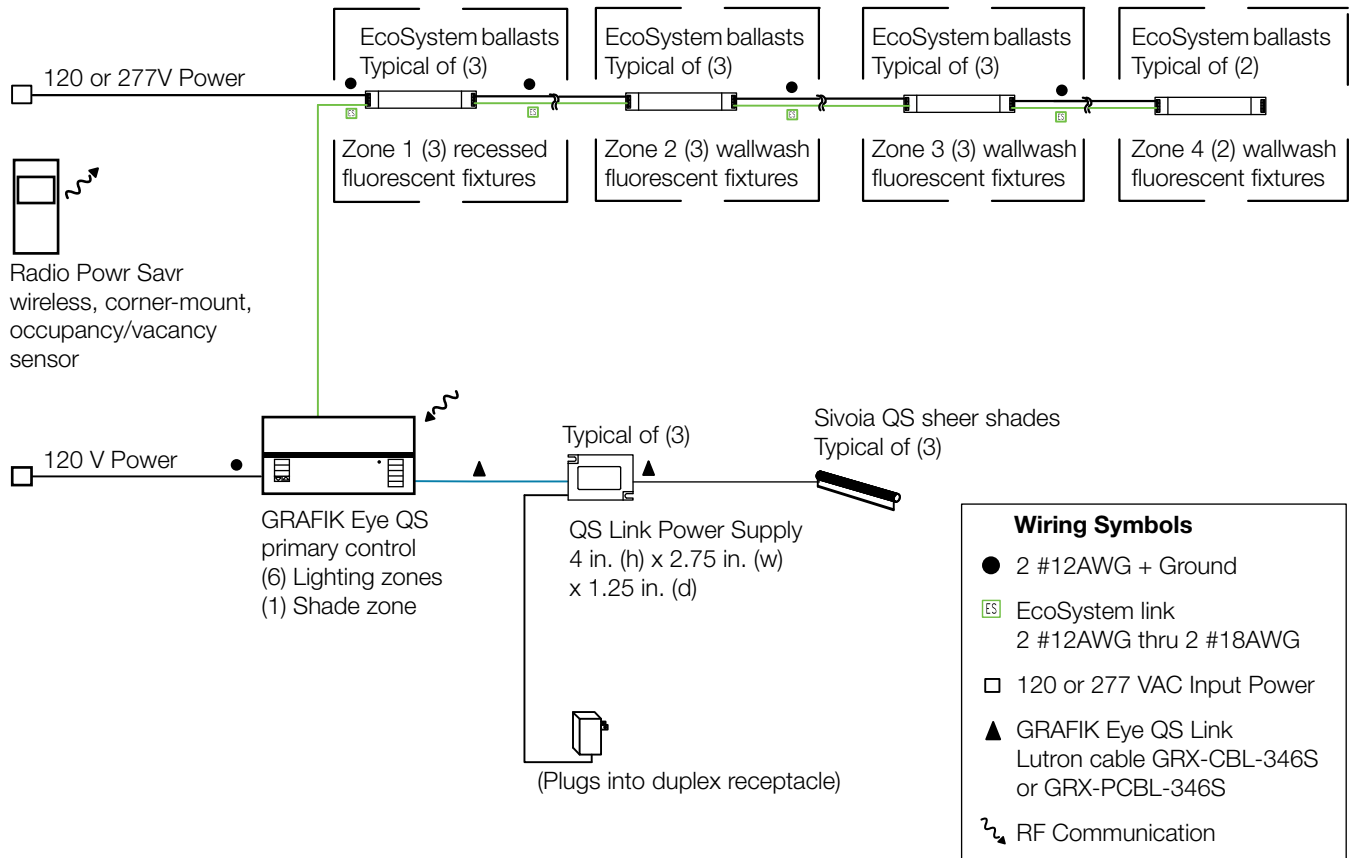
EcoSystem ballasts Typical of (3)

EcoSystem ballasts Typical of (3)

EcoSystem ballasts Typical of (3)

EcoSystem ballasts Typical of (2)

120 or 277V Power

ES

ES

ES

ES

Zone 1 (3) recessed fluorescent fixtures

Zone 2 (3) wallwash fluorescent fixtures

Zone 3 (3) wallwash fluorescent fixtures

Zone 4 (2) wallwash fluorescent fixtures

Radio Powr Savr wireless, corner-mount, occupancy/vacancy sensor

120 V Power

Typical of (3)

Sivoia QS sheer shades Typical of (3)

GRAFIK Eye QS primary control
(6) Lighting zones
(1) Shade zone

QS Link Power Supply
4 in. (h) x 2.75 in. (w) x 1.25 in. (d)

(Plugs into duplex receptacle)

Wiring Symbols

2 #12AWG + Ground

ES EcoSystem link
2 #12AWG thru 2 #18AWG

120 or 277 VAC Input Power

GRAFIK Eye QS Link
Lutron cable GRX-CBL-346S or GRX-PCBL-346S

RF Communication